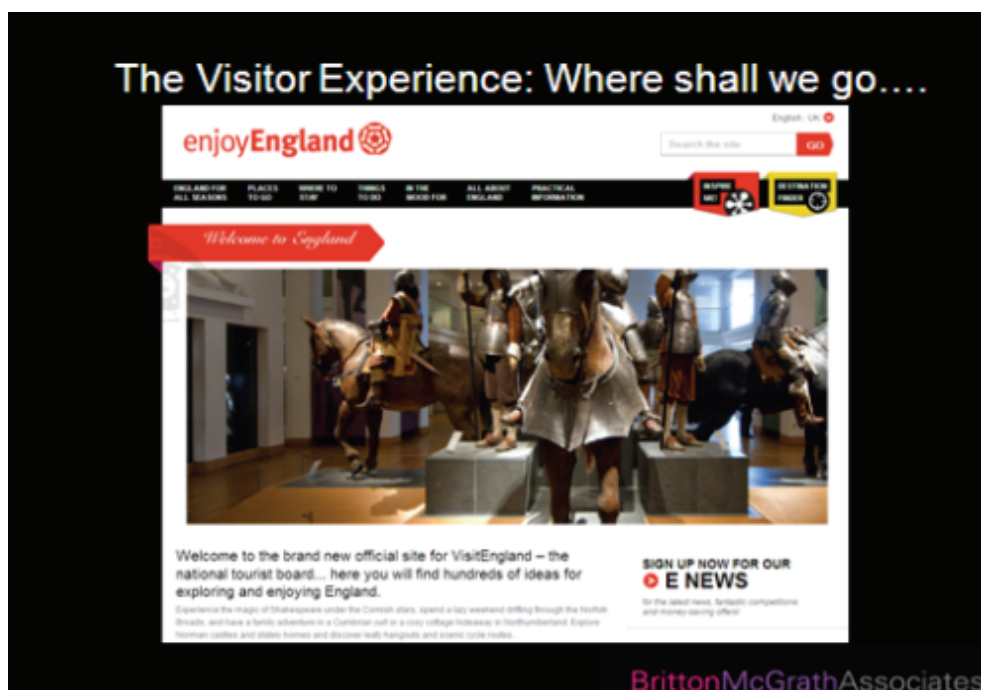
The Visitor Experience: Where shall we go….

English : UK

enjoyEngland

Search the site GO

ENGLAND FOR ALL SEASONS | PLACES TO GO | WHERE TO STAY | THINGS TO DO | IN THE MOOD FOR | ALL ABOUT ENGLAND | PRACTICAL INFORMATION | INSPIRE ME! | DESTINATION FINDER

Welcome to England

Welcome to the brand new official site for VisitEngland – the national tourist board... here you will find hundreds of ideas for exploring and enjoying England.

Experience the magic of Shakespeare under the Cornish stars, spend a lazy weekend drifting through the Norfolk Broads, and have a family adventure in a Cumbrian yurt or a cosy cottage hideaway in Northumberland. Explore Norman castles and stately homes and discover leafy hangouts and scenic cycle routes...

SIGN UP NOW FOR OUR
E NEWS
for the latest news, fantastic competitions and money-saving offers!

BrittonMcGrathAssociates